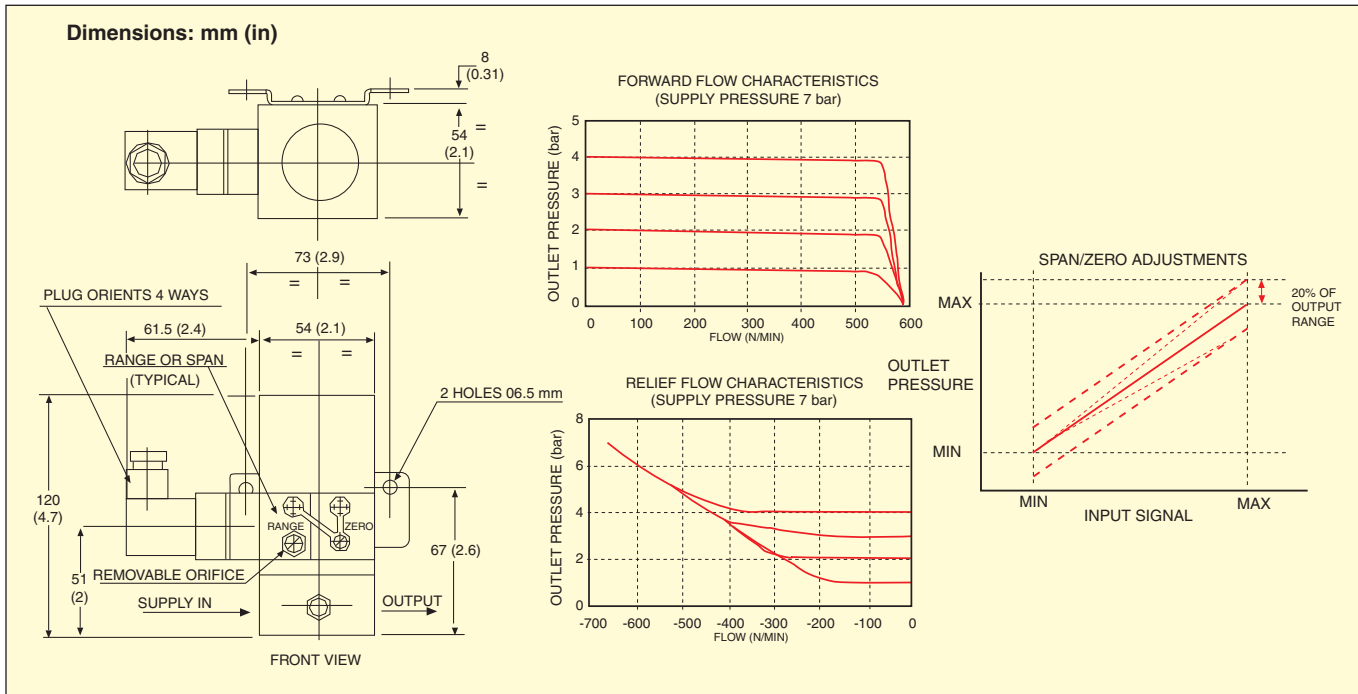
Dimensions: mm (in)

8
(0.31)

54
(2.1)

=

=

73 (2.9)

= =

PLUG ORIENTS 4 WAYS

61.5 (2.4)

54 (2.1)

= =

RANGE OR SPAN
(TYPICAL)

2 HOLES 06.5 mm

120
(4.7)

RANGE

ZERO

51
(2)

REMOVABLE ORIFICE

SUPPLY IN

OUTPUT

67 (2.6)

FRONT VIEW

FORWARD FLOW CHARACTERISTICS
(SUPPLY PRESSURE 7 bar)

OUTLET PRESSURE (bar)

5
4
3
2
1
0

0 100 200 300 400 500 600

FLOW (N/MIN)

RELIEF FLOW CHARACTERISTICS
(SUPPLY PRESSURE 7 bar)

OUTLET PRESSURE (bar)

8
6
4
2
0

-700 -600 -500 -400 -300 -200 -100 0

FLOW (N/MIN)

SPAN/ZERO ADJUSTMENTS

MAX

20% OF OUTPUT RANGE

OUTLET PRESSURE

MIN

MIN

INPUT SIGNAL

MAX